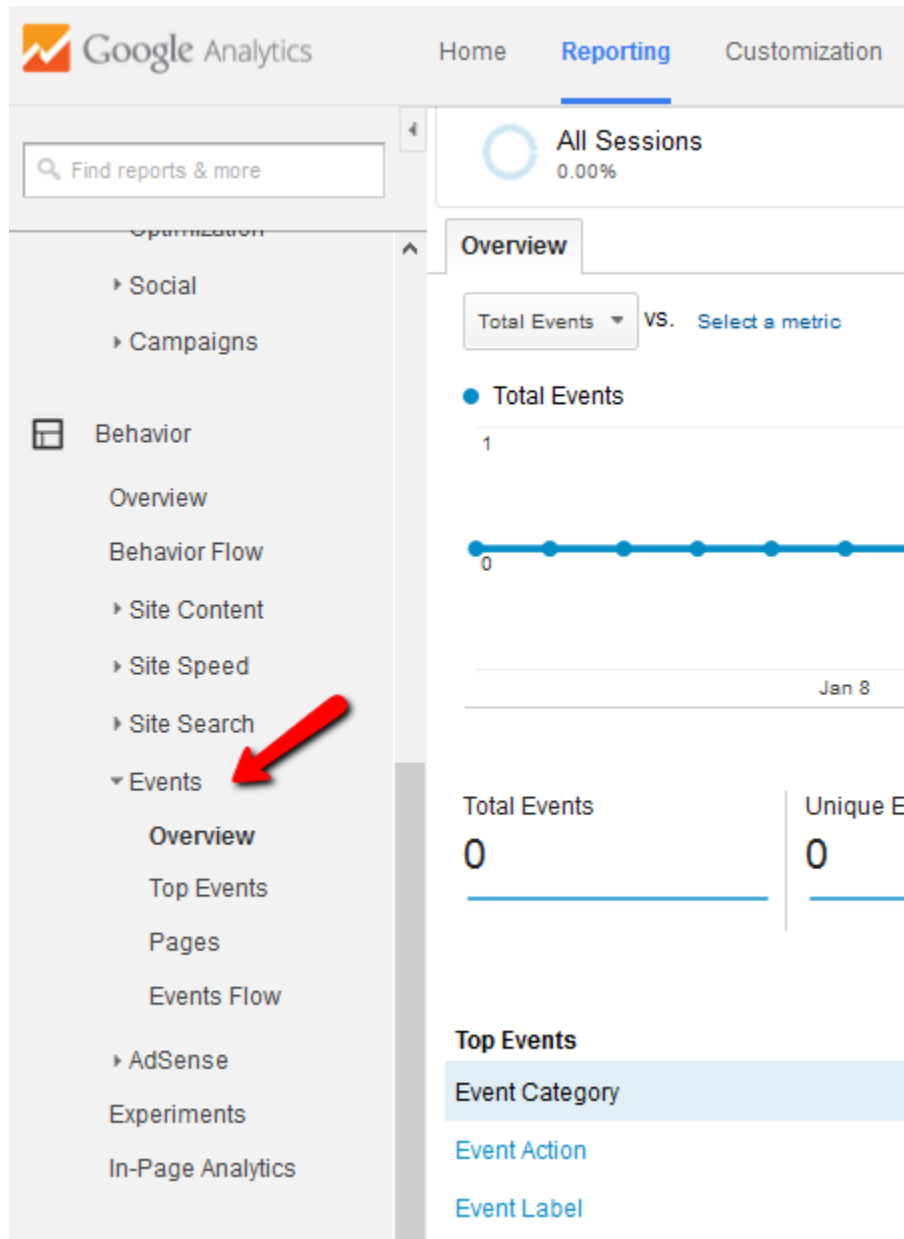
Google Analytics

Home Reporting Customization

Find reports & more

Optimization

Social

Campaigns

Behavior

Overview

Behavior Flow

Site Content

Site Speed

Site Search

Events

Overview

Top Events

Pages

Events Flow

AdSense

Experiments

In-Page Analytics

All Sessions
0.00%

Overview

Total Events vs. Select a metric

Total Events

1

0

Jan 8

Total Events
0

Unique E
0

Top Events

Event Category

Event Action

Event Label